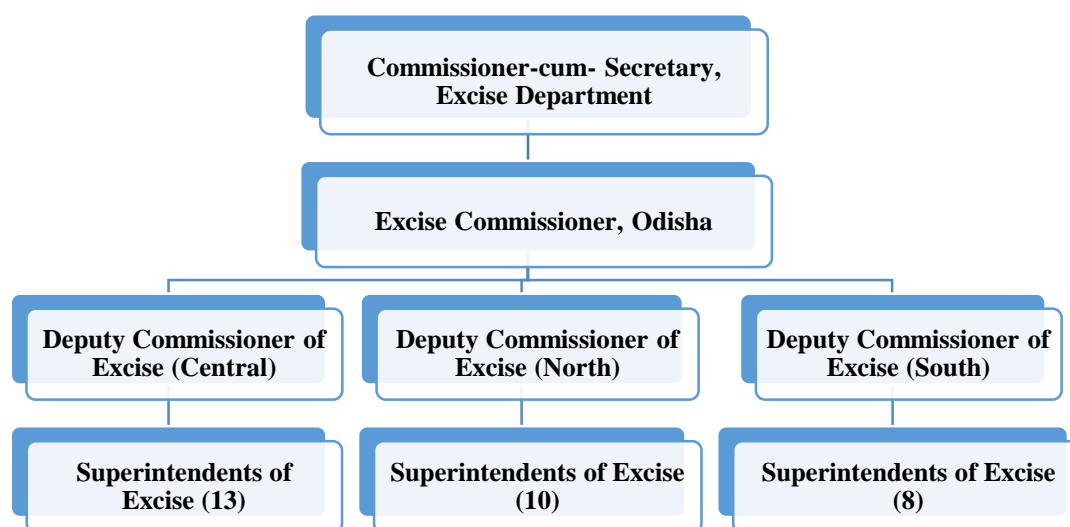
Commissioner-cum- Secretary, Excise Department

Excise Commissioner, Odisha

Deputy Commissioner of Excise (Central)

Deputy Commissioner of Excise (North)

Deputy Commissioner of Excise (South)

Superintendents of Excise (13)

Superintendents of Excise (10)

Superintendents of Excise (8)